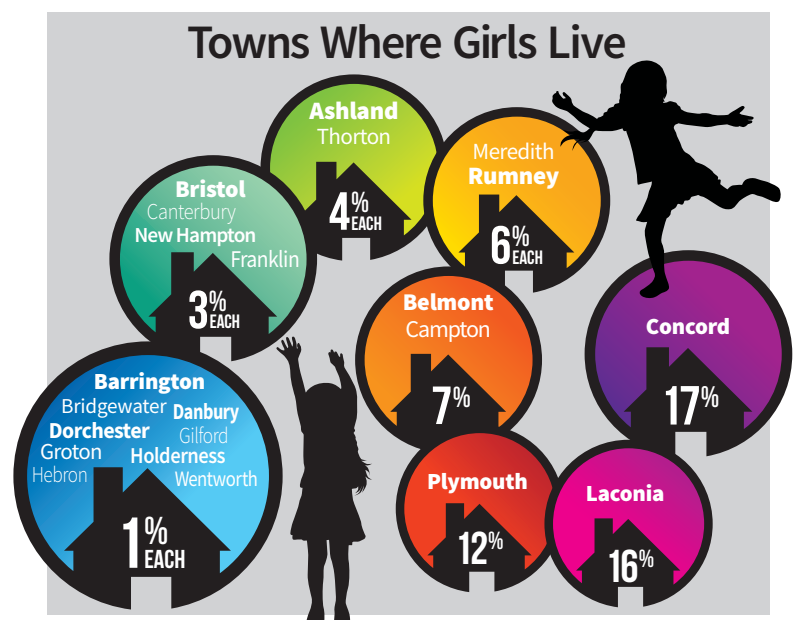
Towns Where Girls Live

Ashland
Thorton
4% EACH

Meredith
Rumney
6% EACH

Bristol
Canterbury
New Hampton
Franklin
3% EACH

Belmont
Campton
7%

Concord
17%

Barrington
Bridgewater
Danbury
Dorchester
Gilford
Groton
Holderness
Hebron
Wentworth
1% EACH

Plymouth
12%

Laconia
16%